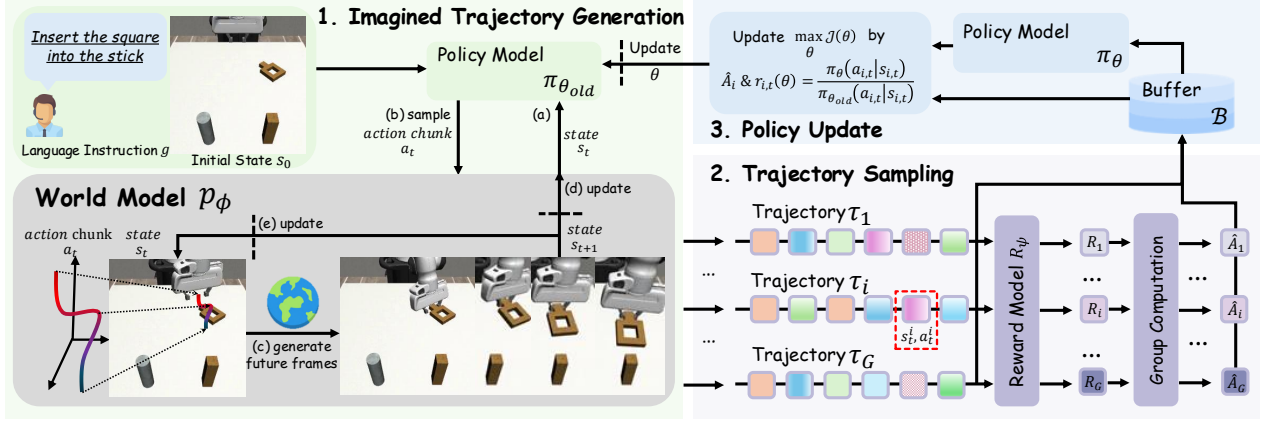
1. Imagined Trajectory Generation

Insert the square into the stick

Language Instruction $g$

Initial State $s_0$

Policy Model

$\pi_{\theta_{old}}$

Update $\theta$

(b) sample action chunk $a_t$

(a) state $s_t$

(d) update

World Model $p_\phi$

(e) update

action chunk $a_t$

state $s_t$

state $s_{t+1}$

(c) generate future frames

Update $\max_{\theta} \mathcal{J}(\theta)$ by

$\hat{A}_i$ & $r_{i,t}(\theta) = \frac{\pi_\theta(a_{i,t}|s_{i,t})}{\pi_{\theta_{old}}(a_{i,t}|s_{i,t})}$

Policy Model

$\pi_\theta$

Buffer

$\mathcal{B}$

3. Policy Update

2. Trajectory Sampling

Trajectory $\tau_1$

Trajectory $\tau_i$

Trajectory $\tau_G$

$s_t^i, a_t^i$

Reward Model $R_\psi$

$R_1$

$R_i$

$R_G$

Group Computation

$\hat{A}_1$

$\hat{A}_i$

$\hat{A}_G$

...

...

...

...

...

...